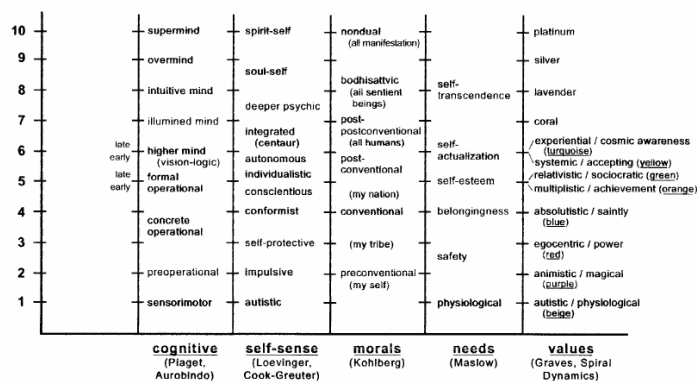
10
9
8
7
6
5
4
3
2
1

supermind
overmind
intuitive mind
illumined mind
late
early
higher mind (vision-logic)
late
early
formal operational
concrete operational
preoperational
sensorimotor

spirit-self
soul-self
deeper psychic
integrated (centaur)
autonomous
individualistic
conscientious
conformist
self-protective
impulsive
autistic

nondual (all manifestation)
bodhisattvic (all sentient beings)
post-postconventional (all humans)
post-conventional
(my nation)
conventional
(my tribe)
preconventional (my self)

self-transcendence
self-actualization
self-esteem
belongingness
safety
physiological

platinum
silver
lavender
coral
experiential / cosmic awareness (turquoise)
systemic / accepting (yellow)
relativistic / sociocratic (green)
multiplistic / achievement (orange)
absolutistic / saintly (blue)
egocentric / power (red)
animistic / magical (purple)
autistic / physiological (beige)

cognitive (Plaget, Aurobindo)
self-sense (Loevinger, Cook-Greuter)
morals (Kohlberg)
needs (Maslow)
values (Graves, Spiral Dynamics)